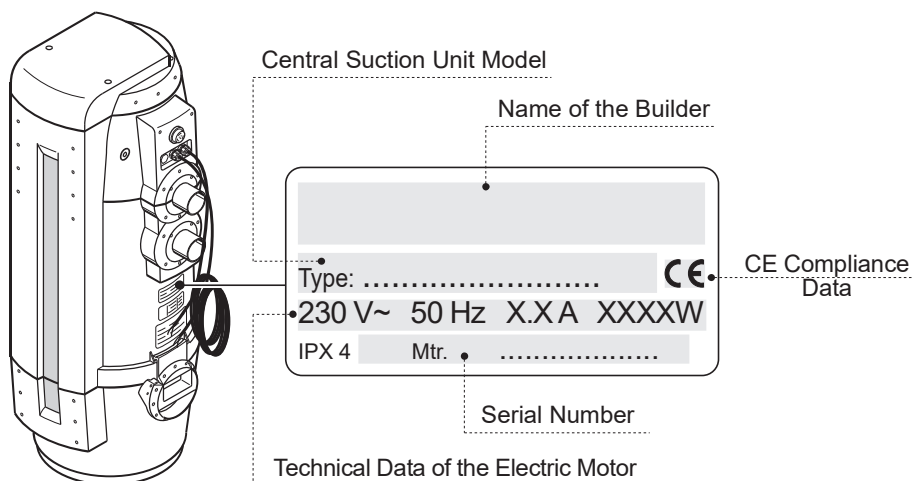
Central Suction Unit Model

Name of the Builder

Type: ........................

CE

CE Compliance Data

230 V~ 50 Hz X.X A XXXXW

IPX 4 Mtr. ..................

Serial Number

Technical Data of the Electric Motor